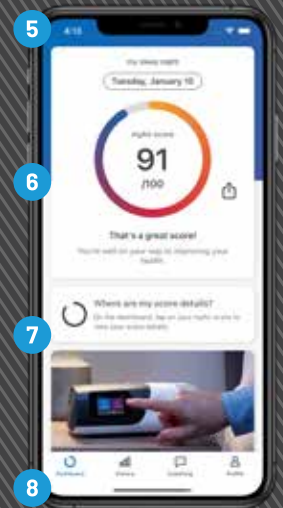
5

4:15

my sleep night

Tuesday, January 10

myAir score

91

/100

6

That's a great score!

You're well on your way to improving your health.

Where are my score details?

On the dashboard, tap on your myAir score to view your score details.

7

Dashboard

History

Coaching

Profile

8